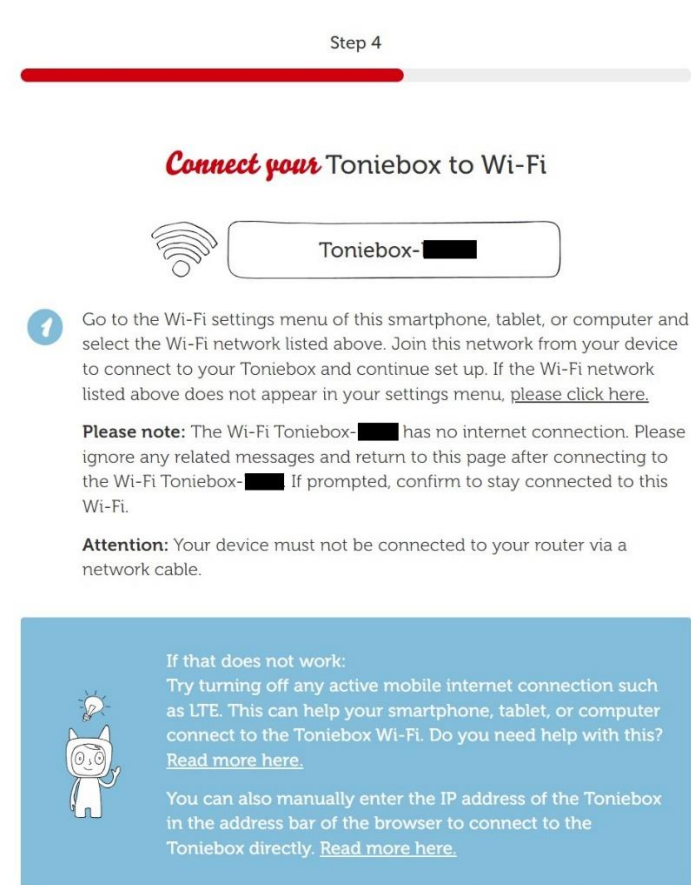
Step 4

Connect your Toniebox to Wi-Fi

Toniebox-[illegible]

1

Go to the Wi-Fi settings menu of this smartphone, tablet, or computer and select the Wi-Fi network listed above. Join this network from your device to connect to your Toniebox and continue set up. If the Wi-Fi network listed above does not appear in your settings menu, please click here.

Please note: The Wi-Fi Toniebox-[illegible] has no internet connection. Please ignore any related messages and return to this page after connecting to the Wi-Fi Toniebox-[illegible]. If prompted, confirm to stay connected to this Wi-Fi.

Attention: Your device must not be connected to your router via a network cable.

If that does not work:
Try turning off any active mobile internet connection such as LTE. This can help your smartphone, tablet, or computer connect to the Toniebox Wi-Fi. Do you need help with this? Read more here.

You can also manually enter the IP address of the Toniebox in the address bar of the browser to connect to the Toniebox directly. Read more here.